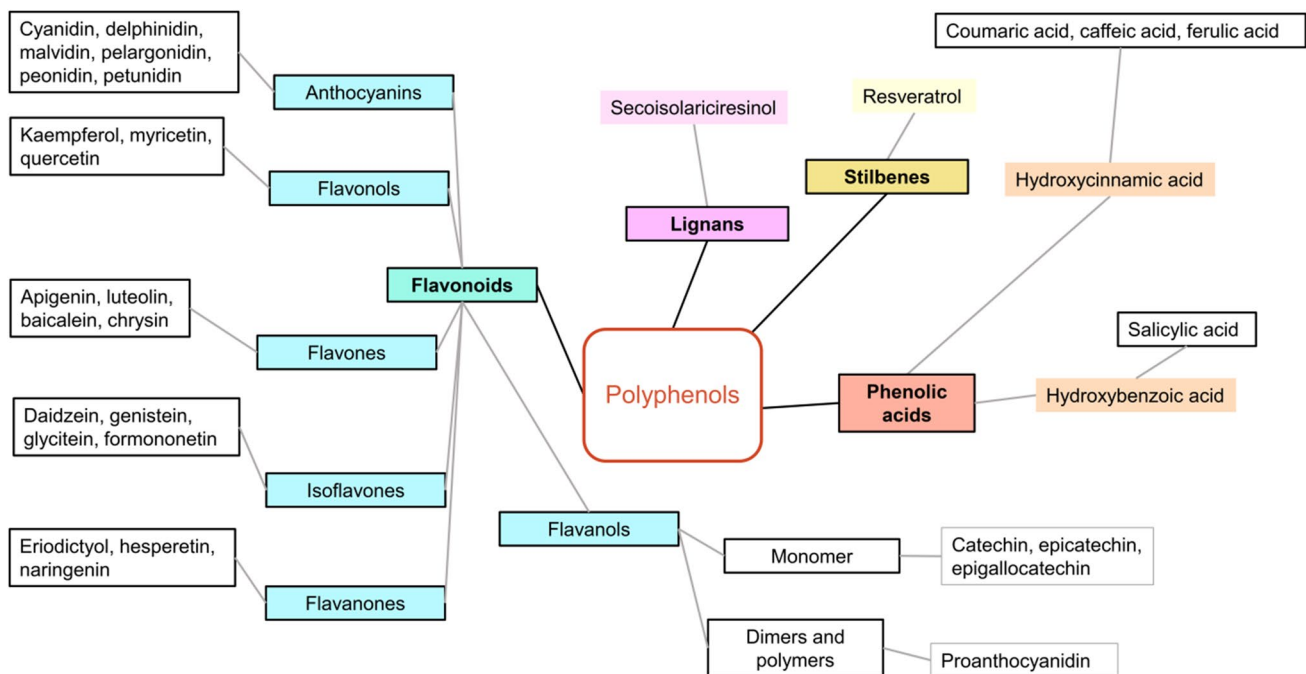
Polyphenols

Flavonoids

Anthocyanins

Cyanidin, delphinidin, malvidin, pelargonidin, peonidin, petunidin

Flavonols

Kaempferol, myricetin, quercetin

Flavones

Apigenin, luteolin, baicalein, chrysin

Isoflavones

Daidzein, genistein, glycitein, formononetin

Flavanones

Eriodictyol, hesperetin, naringenin

Flavanols

Monomer

Catechin, epicatechin, epigallocatechin

Dimers and polymers

Proanthocyanidin

Lignans

Secoisolariciresinol

Stilbenes

Resveratrol

Phenolic acids

Hydroxycinnamic acid

Coumaric acid, caffeic acid, ferulic acid

Hydroxybenzoic acid

Salicylic acid